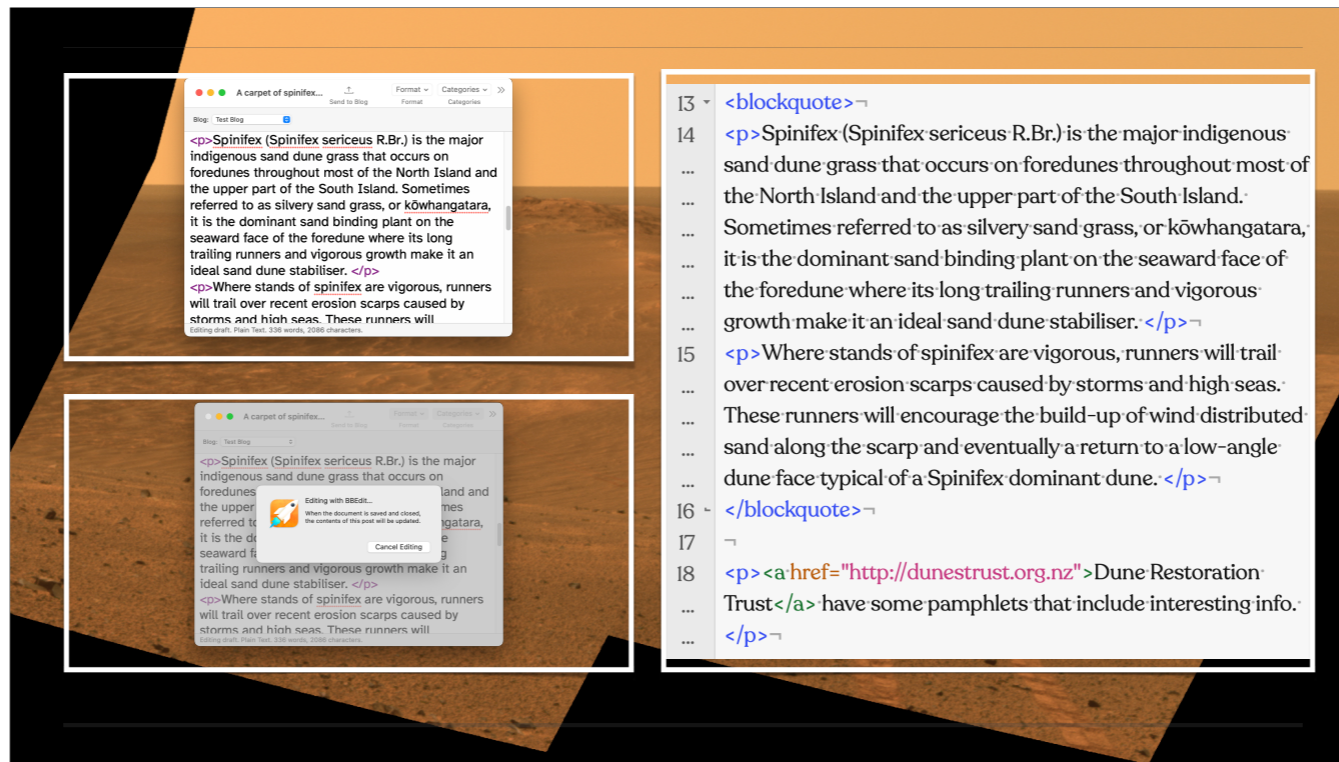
A carpet of spinifex...

Send to Blog

Format

Format

Categories

Categories

Blog: Test Blog

<p>Spinifex (Spinifex sericeus R.Br.) is the major indigenous sand dune grass that occurs on foredunes throughout most of the North Island and the upper part of the South Island. Sometimes referred to as silvery sand grass, or kōwhangatara, it is the dominant sand binding plant on the seaward face of the foredune where its long trailing runners and vigorous growth make it an ideal sand dune stabiliser. </p>
<p>Where stands of spinifex are vigorous, runners will trail over recent erosion scarps caused by storms and high seas. These runners will

Editing draft. Plain Text. 336 words, 2086 characters.

A carpet of spinifex...

Send to Blog

Format

Format

Categories

Categories

Blog: Test Blog

<p>Spinifex (Spinifex sericeus R.Br.) is the major indigenous sand dune grass that occurs on foredunes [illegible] land and the upper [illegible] mes referred to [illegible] ngatara, it is the do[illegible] seaward fa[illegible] trailing runners and vigorous growth make it an ideal sand dune stabiliser. </p>
<p>Where stands of spinifex are vigorous, runners will trail over recent erosion scarps caused by storms and high seas. These runners will

Editing with BBEdit...

When the document is saved and closed, the contents of this post will be updated.

Cancel Editing

Editing draft. Plain Text. 336 words, 2086 characters.

13 <blockquote>¬
14 <p>Spinifex (Spinifex sericeus R.Br.) is the major indigenous sand dune grass that occurs on foredunes throughout most of the North Island and the upper part of the South Island. Sometimes referred to as silvery sand grass, or kōwhangatara, it is the dominant sand binding plant on the seaward face of the foredune where its long trailing runners and vigorous growth make it an ideal sand dune stabiliser. </p>¬
15 <p>Where stands of spinifex are vigorous, runners will trail over recent erosion scarps caused by storms and high seas. These runners will encourage the build-up of wind distributed sand along the scarp and eventually a return to a low-angle dune face typical of a Spinifex dominant dune. </p>¬
16 </blockquote>¬
17 ¬
18 <p><a href="http://dunestrust.org.nz">Dune Restoration Trust</a> have some pamphlets that include interesting info. </p>¬